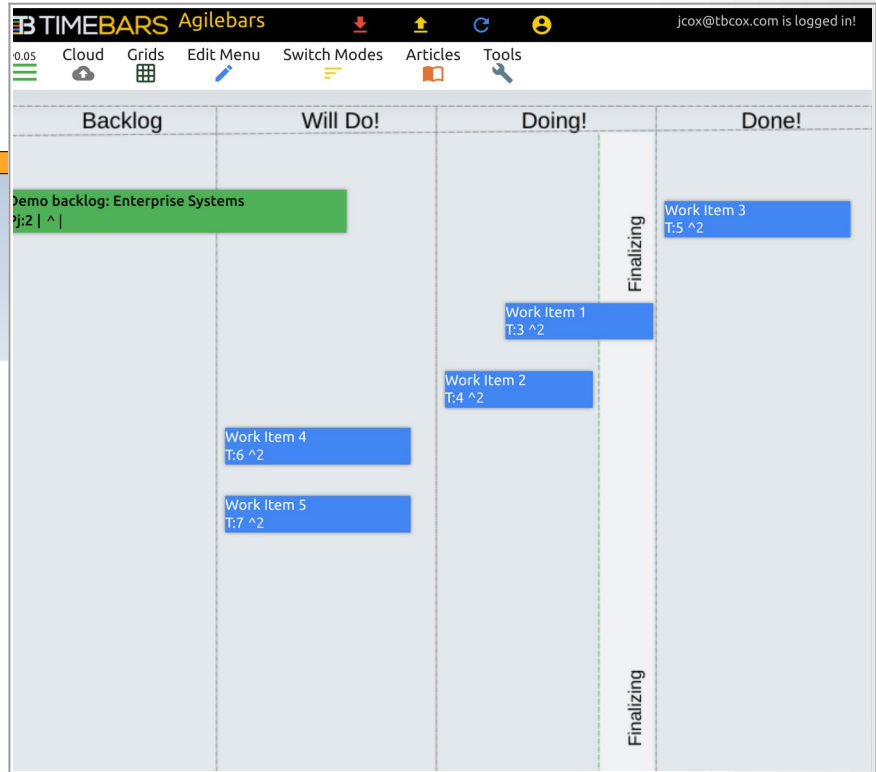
TIMEBARS Agilebars

jcox@tbcox.com is logged in!

0.05 Cloud Grids Edit Menu Switch Modes Articles Tools

Backlog

Will Do!

Doing!

Done!

Demo backlog: Enterprise Systems
Pj:2 | ^ |

Work Item 3
T:5 ^2

Finalizing

Work Item 1
T:3 ^2

Work Item 2
T:4 ^2

Work Item 4
T:6 ^2

Work Item 5
T:7 ^2

Finalizing